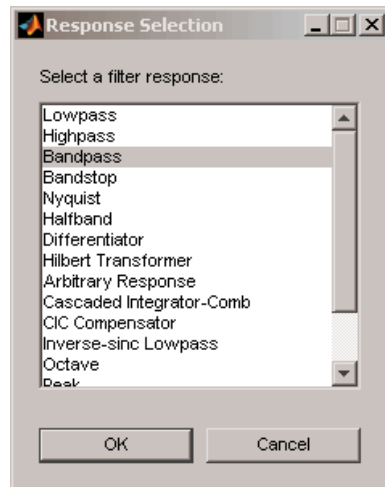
Response Selection

Select a filter response:

Lowpass
Highpass
Bandpass
Bandstop
Nyquist
Halfband
Differentiator
Hilbert Transformer
Arbitrary Response
Cascaded Integrator-Comb
CIC Compensator
Inverse-sinc Lowpass
Octave
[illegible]

OK
Cancel